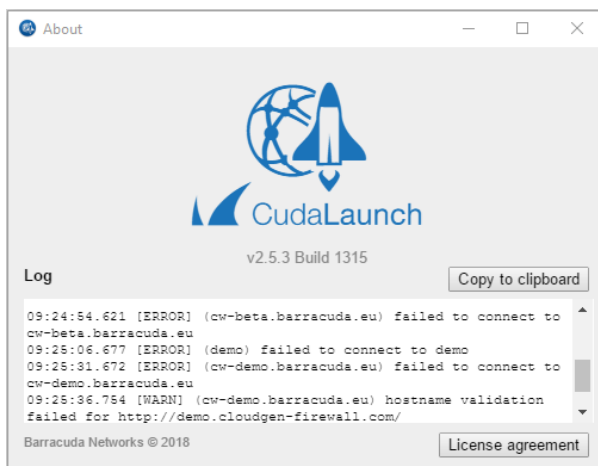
About

CudaLaunch

v2.5.3 Build 1315

Log

Copy to clipboard

09:24:54.621 [ERROR] (cw-beta.barracuda.eu) failed to connect to cw-beta.barracuda.eu
09:25:06.677 [ERROR] (demo) failed to connect to demo
09:25:31.672 [ERROR] (cw-demo.barracuda.eu) failed to connect to cw-demo.barracuda.eu
09:25:36.754 [WARN] (cw-demo.barracuda.eu) hostname validation failed for http://demo.cloudgen-firewall.com/

Barracuda Networks © 2018

License agreement